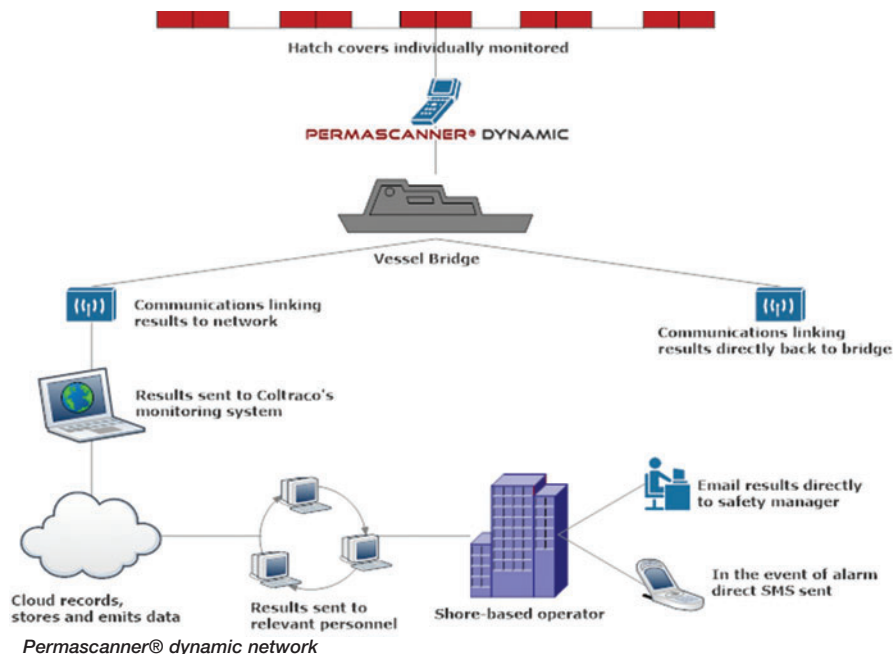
Hatch covers individually monitored

PERMASCANNER® DYNAMIC

Vessel Bridge

Communications linking results to network

Communications linking results directly back to bridge

Results sent to Coltraco's monitoring system

Email results directly to safety manager

In the event of alarm direct SMS sent

Cloud records, stores and emits data

Results sent to relevant personnel

Shore-based operator

Permascanner® dynamic network